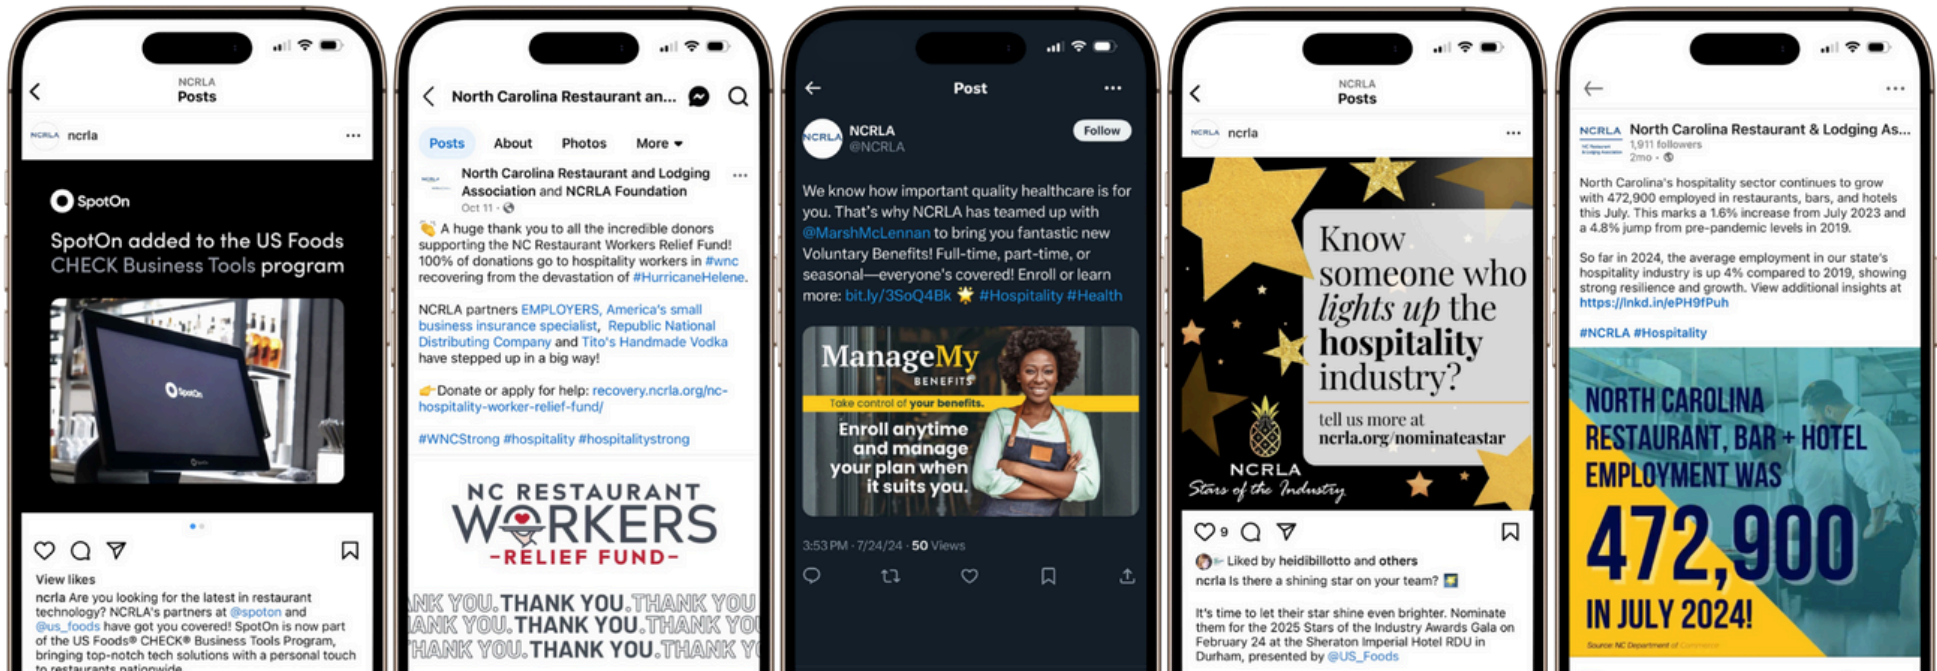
NCRLA
Posts

NCRLA ncrla ...

SpotOn

SpotOn added to the US Foods CHECK Business Tools program

SpotOn

View likes

ncrla Are you looking for the latest in restaurant technology? NCRLA's partners at @spoton and @us_foods have got you covered! SpotOn is now part of the US Foods® CHECK® Business Tools Program, bringing top-notch tech solutions with a personal touch to restaurants nationwide

North Carolina Restaurant an...

Posts About Photos More

North Carolina Restaurant and Lodging Association and NCRLA Foundation
Oct 11 ·

👏 A huge thank you to all the incredible donors supporting the NC Restaurant Workers Relief Fund! 100% of donations go to hospitality workers in #wnc recovering from the devastation of #HurricaneHelene.

NCRLA partners EMPLOYERS, America's small business insurance specialist, Republic National Distributing Company and Tito's Handmade Vodka have stepped up in a big way!

👉Donate or apply for help: recovery.ncrla.org/nc-hospitality-worker-relief-fund/

#WNCStrong #hospitality #hospitalitystrong

NC RESTAURANT WORKERS -RELIEF FUND-

NK YOU.THANK YOU.THANK YOU
ANK YOU.THANK YOU.THANK YO
HANK YOU.THANK YOU.THANK Y

Post ...

NCRLA NCRLA @NCRLA Follow

We know how important quality healthcare is for you. That's why NCRLA has teamed up with @MarshMcLennan to bring you fantastic new Voluntary Benefits! Full-time, part-time, or seasonal—everyone's covered! Enroll or learn more: bit.ly/3SoQ4Bk 🌟 #Hospitality #Health

ManageMy BENEFITS
Take control of your benefits.
Enroll anytime and manage your plan when it suits you.

3:53 PM · 7/24/24 · 50 Views

NCRLA
Posts

NCRLA ncrla ...

Know someone who lights up the hospitality industry?
tell us more at ncrla.org/nominateastar
NCRLA Stars of the Industry

9
Liked by heidibillotto and others
ncrla Is there a shining star on your team? 🌠

It's time to let their star shine even brighter. Nominate them for the 2025 Stars of the Industry Awards Gala on February 24 at the Sheraton Imperial Hotel RDU in Durham, presented by @US_Foods

NCRLA North Carolina Restaurant & Lodging As...
1,911 followers
2mo ·

North Carolina's hospitality sector continues to grow with 472,900 employed in restaurants, bars, and hotels this July. This marks a 1.6% increase from July 2023 and a 4.8% jump from pre-pandemic levels in 2019.

So far in 2024, the average employment in our state's hospitality industry is up 4% compared to 2019, showing strong resilience and growth. View additional insights at https://lnkd.in/ePH9fPuh

#NCRLA #Hospitality

NORTH CAROLINA RESTAURANT, BAR + HOTEL EMPLOYMENT WAS 472,900 IN JULY 2024!
Source: NC Department of Commerce